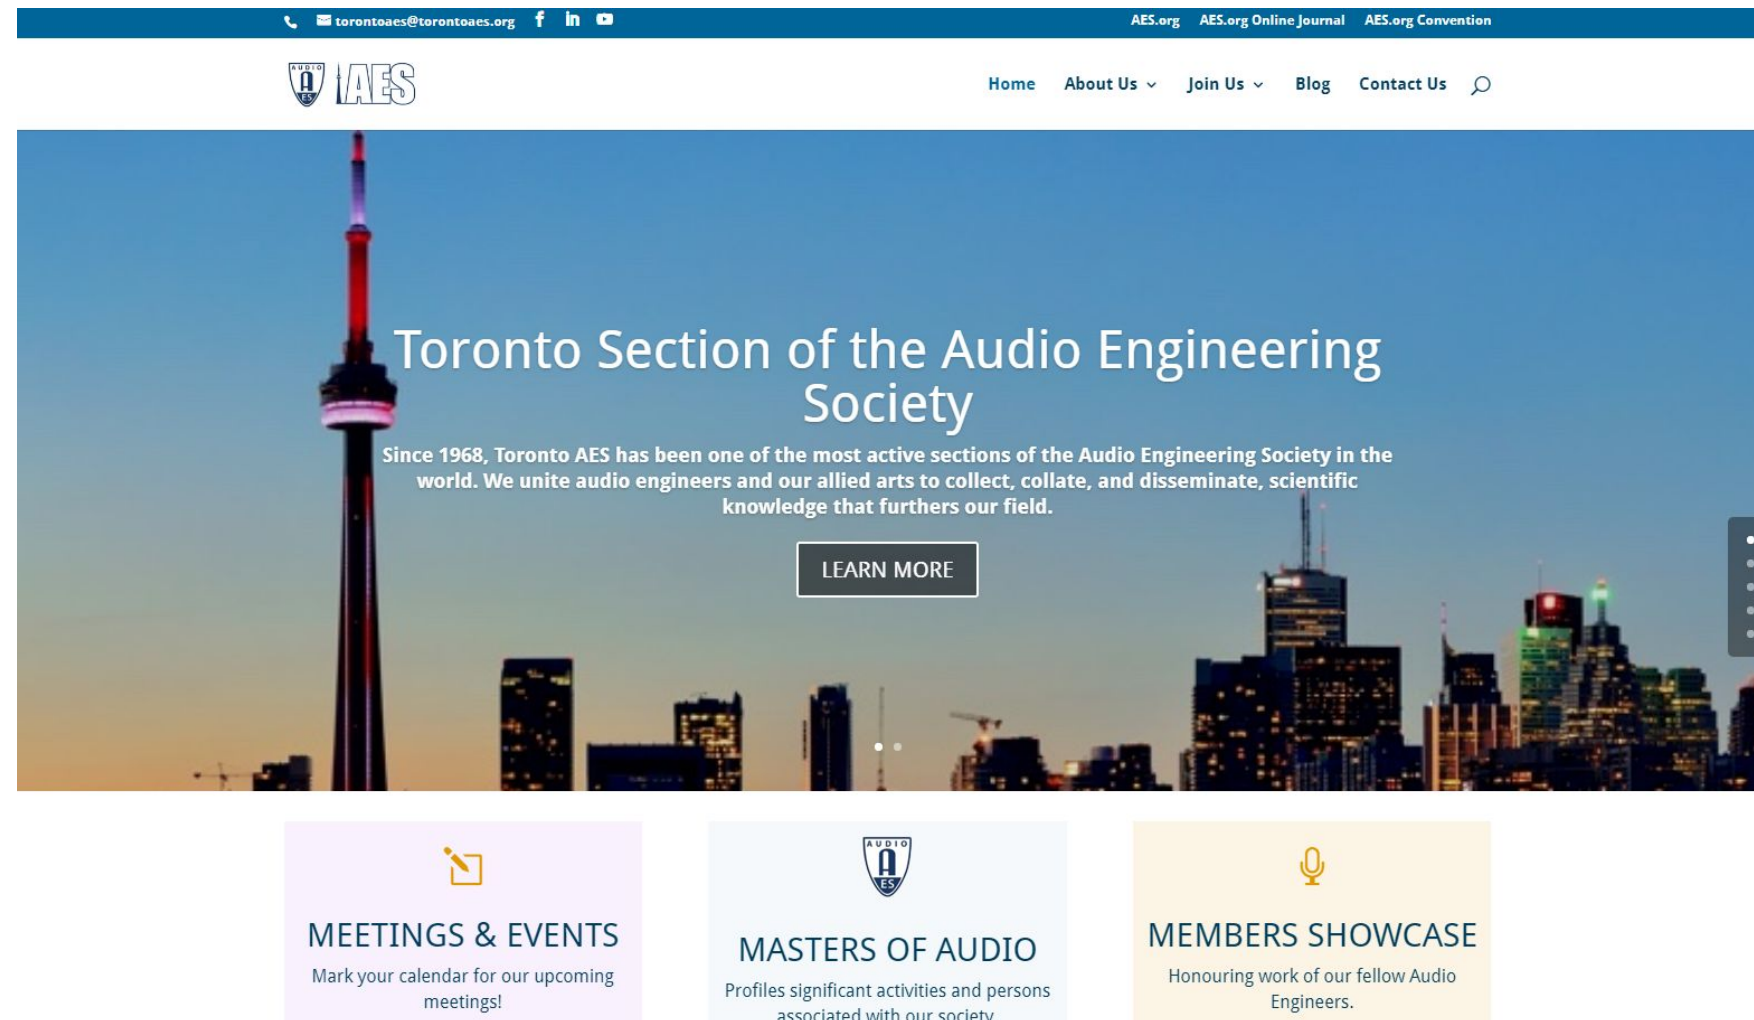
torontoaes@torontoaes.org

AES.org AES.org Online Journal AES.org Convention

AUDIO A ES AES

Home About Us Join Us Blog Contact Us

Toronto Section of the Audio Engineering Society

Since 1968, Toronto AES has been one of the most active sections of the Audio Engineering Society in the world. We unite audio engineers and our allied arts to collect, collate, and disseminate, scientific knowledge that furthers our field.

LEARN MORE

MEETINGS & EVENTS

Mark your calendar for our upcoming meetings!

AUDIO A ES

MASTERS OF AUDIO

Profiles significant activities and persons associated with our society

MEMBERS SHOWCASE

Honouring work of our fellow Audio Engineers.